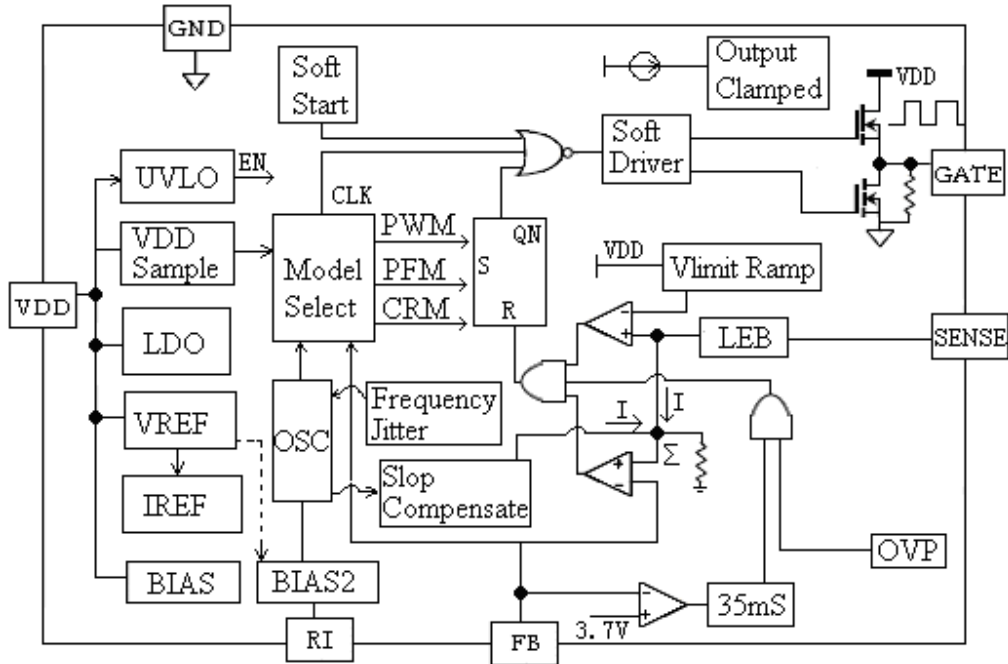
GND
Soft Start
Output Clamped
VDD
UVLO
EN
Soft Driver
GATE
CLK
VDD Sample
PWM
QN
Model Select
PFM
S
VDD
Vlimit Ramp
VDD
CRM
R
LDO
LEB
SENSE
Frequency Jitter
VREF
I
I
OSC
Σ
IREF
Slop Compensate
OVP
BIAS
BIAS2
35mS
3.7V
RI
FB